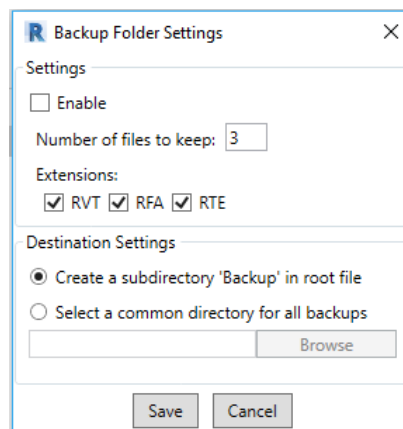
R Backup Folder Settings ×

Settings

Enable

Number of files to keep: 3

Extensions:

RVT RFA RTE

Destination Settings

Create a subdirectory 'Backup' in root file

Select a common directory for all backups

Browse

Save Cancel